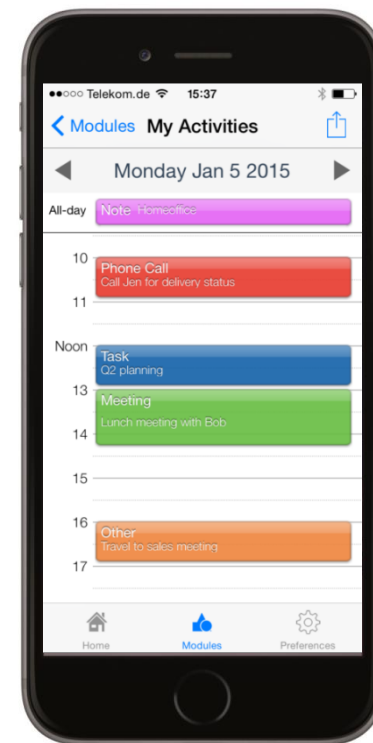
●●○○○ Telekom.de 15:37

Modules My Activities

Monday Jan 5 2015

All-day Note Homeoffice

10 Phone Call Call Jen for delivery status

11

Noon Task Q2 planning

13 Meeting Lunch meeting with Bob

14

15

16 Other Travel to sales meeting

17

Home Modules Preferences